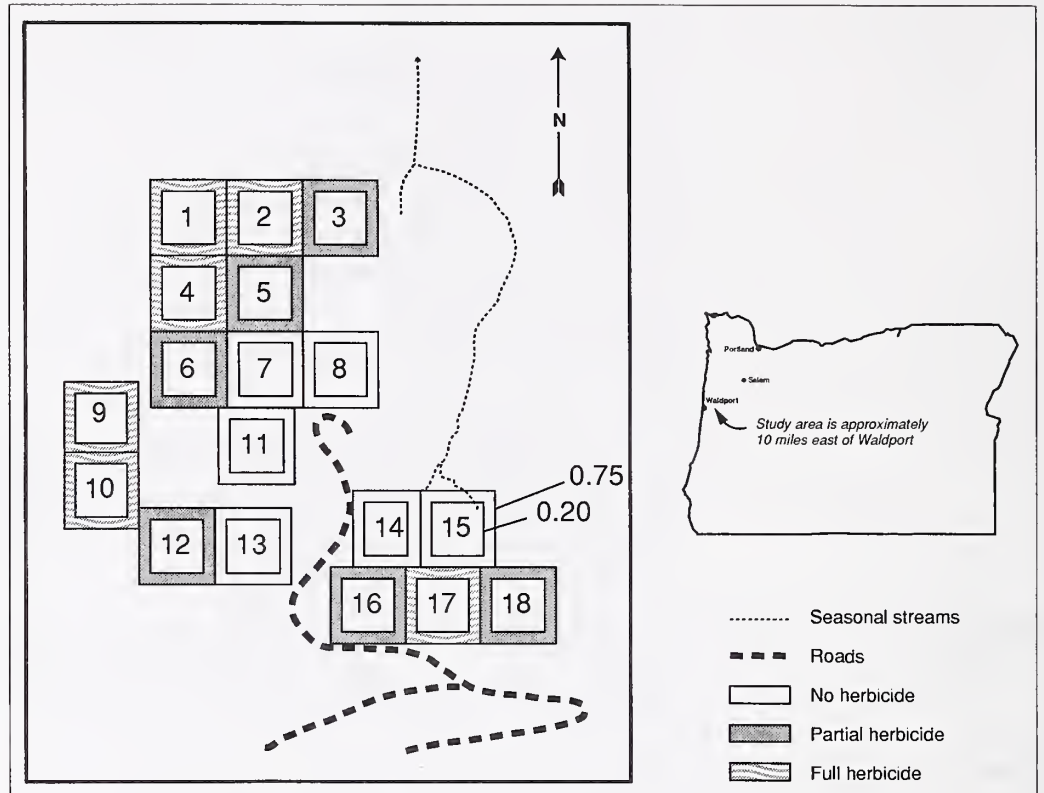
N

1
2
3
4
5
6
7
8
9
10
11
12
13
14
15
16
17
18

0.75
0.20

Portland
Salem
Waldport
Study area is approximately 10 miles east of Waldport

Seasonal streams
Roads
No herbicide
Partial herbicide
Full herbicide